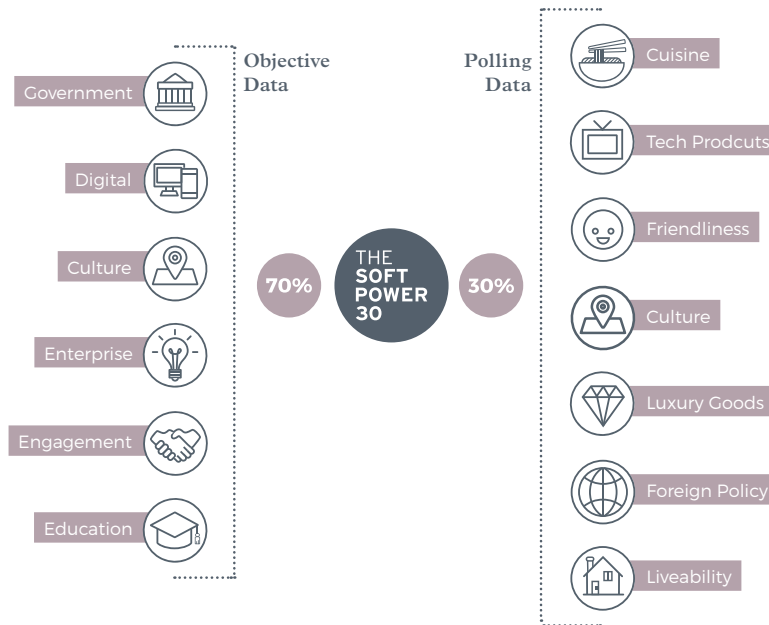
Government

Digital

Culture

Enterprise

Engagement

Education

Objective Data

70%

THE SOFT POWER 30

30%

Polling Data

Cuisine

Tech Prodcuts

Friendliness

Culture

Luxury Goods

Foreign Policy

Liveability